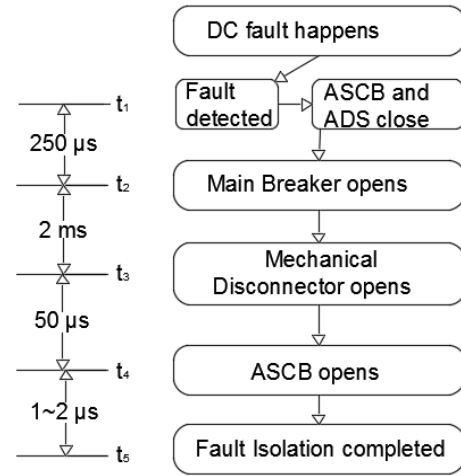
DC fault happens

Fault detected

ASCB and ADS close

Main Breaker opens

Mechanical Disconnector opens

ASCB opens

Fault Isolation completed

$t_1$

250 μs

$t_2$

2 ms

$t_3$

50 μs

$t_4$

1~2 μs

$t_5$